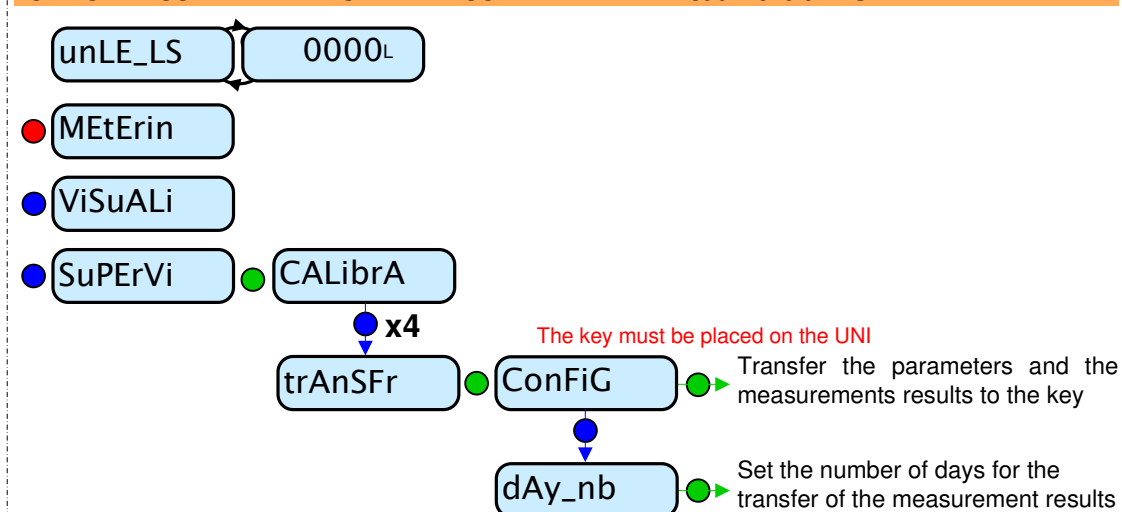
unLE_LS

0000L

MEtErin

ViSuALi

SuPErVi

CALibrA

x4

The key must be placed on the UNI

trAnSFr

ConFiG

Transfer the parameters and the measurements results to the key

dAy_nb

Set the number of days for the transfer of the measurement results